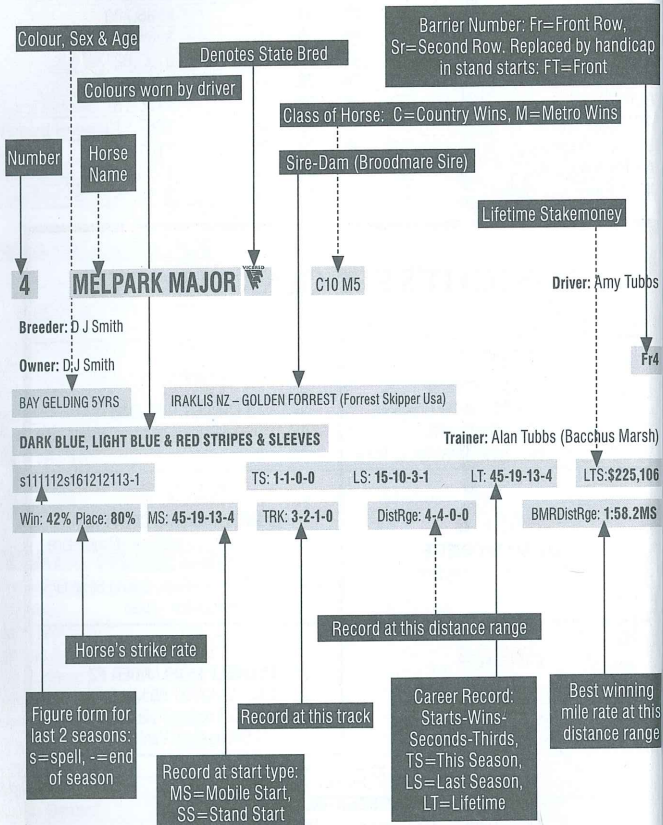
Barrier Number: Fr=Front Row, Sr=Second Row. Replaced by handicap in stand starts: FT=Front

Colour, Sex & Age

Denotes State Bred

Colours worn by driver

Class of Horse: C=Country Wins, M=Metro Wins

Number

Horse Name

Sire-Dam (Broodmare Sire)

Lifetime Stakemoney

4 MELPARK MAJOR VICBRED C10 M5 Driver: Amy Tubbs

Breeder: D J Smith

Owner: D J Smith

Fr4

BAY GELDING 5YRS

IRAKLIS NZ – GOLDEN FORREST (Forrest Skipper Usa)

DARK BLUE, LIGHT BLUE & RED STRIPES & SLEEVES

Trainer: Alan Tubbs (Bacchus Marsh)

s111112s161212113-1

TS: 1-1-0-0

LS: 15-10-3-1

LT: 45-19-13-4

LTS:$225,106

Win: 42% Place: 80%

MS: 45-19-13-4

TRK: 3-2-1-0

DistRge: 4-4-0-0

BMRDistRge: 1:58.2MS

Record at this distance range

Horse's strike rate

Figure form for last 2 seasons: s=spell, -=end of season

Record at this track

Career Record: Starts-Wins-Seconds-Thirds, TS=This Season, LS=Last Season, LT=Lifetime

Best winning mile rate at this distance range

Record at start type: MS=Mobile Start, SS=Stand Start